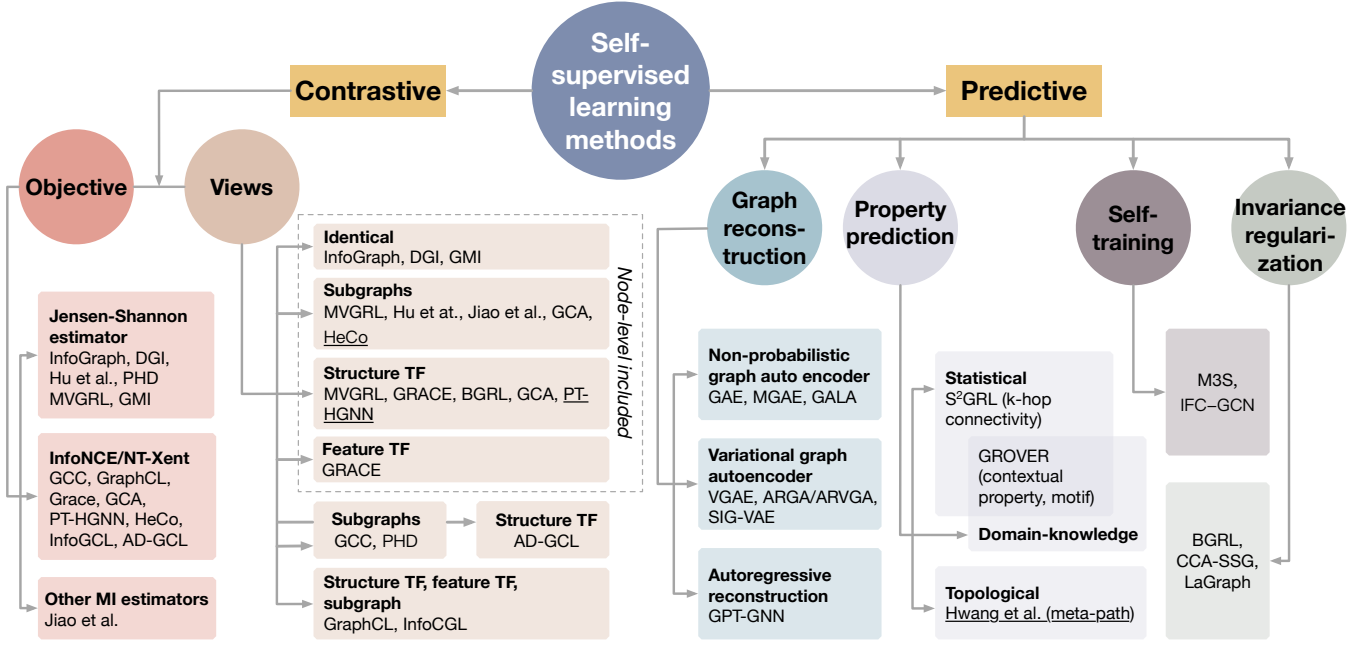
Self-supervised learning methods

Contrastive

Predictive

Objective

Views

Jensen-Shannon estimator
InfoGraph, DGI, Hu et al., PHD MVGRL, GMI

InfoNCE/NT-Xent
GCC, GraphCL, Grace, GCA, PT-HGNN, HeCo, InfoGCL, AD-GCL

Other MI estimators
Jiao et al.

Identical
InfoGraph, DGI, GMI

Subgraphs
MVGRL, Hu et at., Jiao et al., GCA, HeCo

Structure TF
MVGRL, GRACE, BGRL, GCA, PT-HGNN

Feature TF
GRACE

Node-level included

Subgraphs
GCC, PHD

Structure TF
AD-GCL

Structure TF, feature TF, subgraph
GraphCL, InfoCGL

Graph reconstruction

Property prediction

Self-training

Invariance regulari-zation

Non-probabilistic graph auto encoder
GAE, MGAE, GALA

Variational graph autoencoder
VGAE, ARGA/ARVGA, SIG-VAE

Autoregressive reconstruction
GPT-GNN

Statistical
S$^2$GRL (k-hop connectivity)

GROVER (contextual property, motif)

Domain-knowledge

Topological
Hwang et al. (meta-path)

M3S, IFC–GCN

BGRL, CCA-SSG, LaGraph